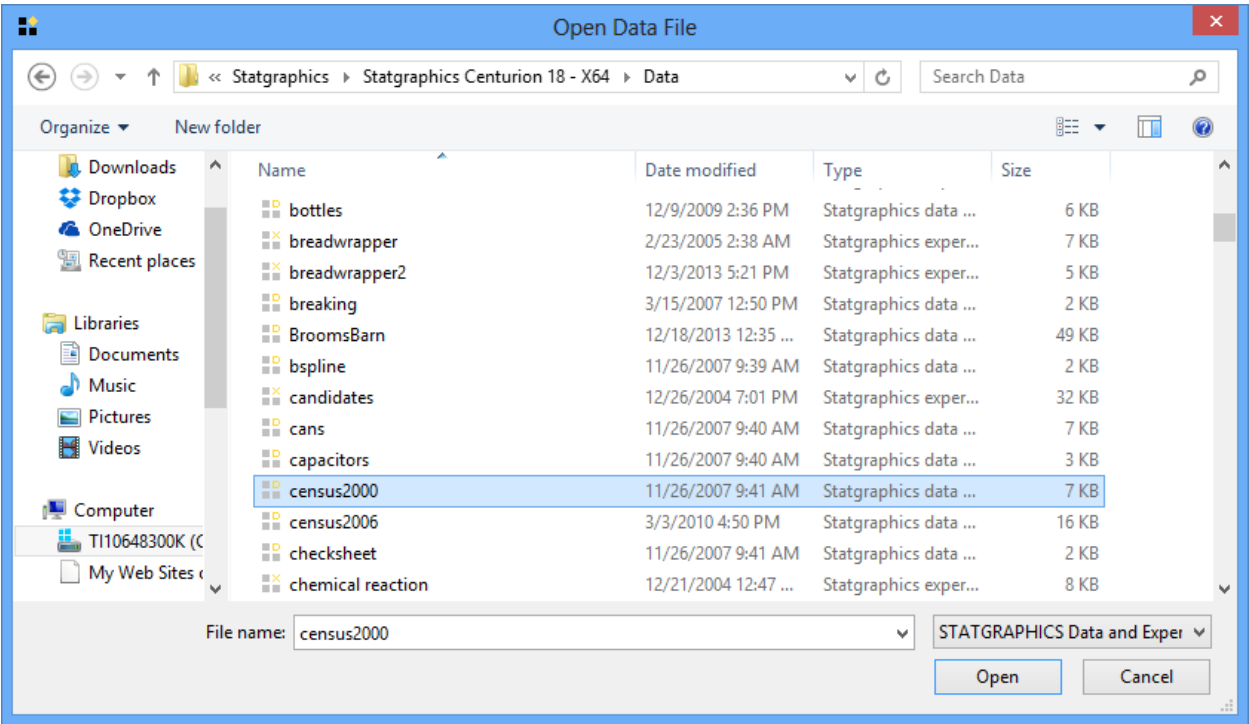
Open Data File

« Statgraphics ▸ Statgraphics Centurion 18 - X64 ▸ Data

Search Data

Organize ▾ New folder

Downloads
Dropbox
OneDrive
Recent places

Libraries
Documents
Music
Pictures
Videos

Computer
TI10648300K (C
My Web Sites c

| Name | Date modified | Type | Size |
|---|---|---|---|
| bottles | 12/9/2009 2:36 PM | Statgraphics data ... | 6 KB |
| breadwrapper | 2/23/2005 2:38 AM | Statgraphics exper... | 7 KB |
| breadwrapper2 | 12/3/2013 5:21 PM | Statgraphics exper... | 5 KB |
| breaking | 3/15/2007 12:50 PM | Statgraphics data ... | 2 KB |
| BroomsBarn | 12/18/2013 12:35 ... | Statgraphics data ... | 49 KB |
| bspline | 11/26/2007 9:39 AM | Statgraphics data ... | 2 KB |
| candidates | 12/26/2004 7:01 PM | Statgraphics exper... | 32 KB |
| cans | 11/26/2007 9:40 AM | Statgraphics data ... | 7 KB |
| capacitors | 11/26/2007 9:40 AM | Statgraphics data ... | 3 KB |
| census2000 | 11/26/2007 9:41 AM | Statgraphics data ... | 7 KB |
| census2006 | 3/3/2010 4:50 PM | Statgraphics data ... | 16 KB |
| checksheet | 11/26/2007 9:41 AM | Statgraphics data ... | 2 KB |
| chemical reaction | 12/21/2004 12:47 ... | Statgraphics exper... | 8 KB |

File name: census2000

STATGRAPHICS Data and Exper

Open

Cancel